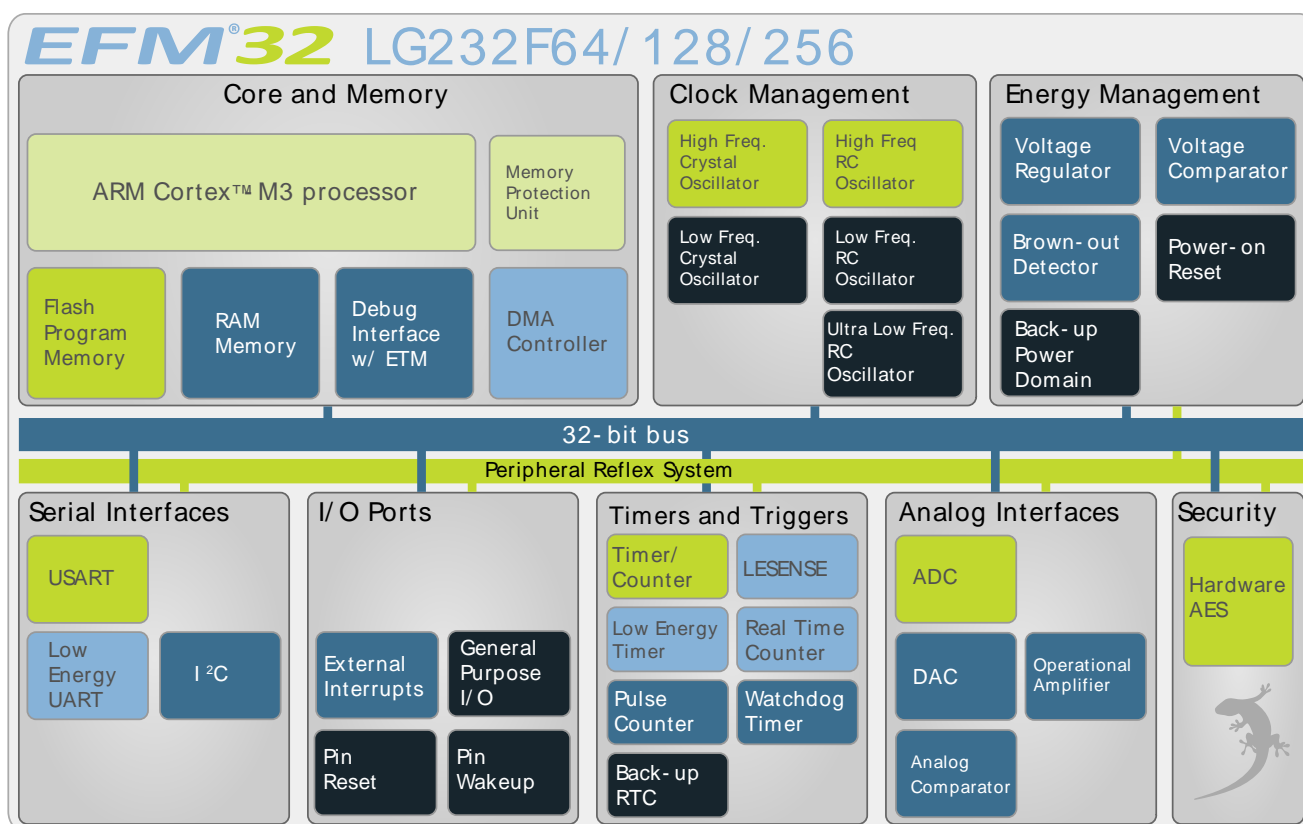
EFM®32 LG232F64/128/256

Core and Memory

ARM Cortex™ M3 processor

Memory Protection Unit

Flash Program Memory

RAM Memory

Debug Interface w/ ETM

DMA Controller

Clock Management

High Freq. Crystal Oscillator

High Freq RC Oscillator

Low Freq. Crystal Oscillator

Low Freq. RC Oscillator

Ultra Low Freq. RC Oscillator

Energy Management

Voltage Regulator

Voltage Comparator

Brown-out Detector

Power-on Reset

Back-up Power Domain

32-bit bus

Peripheral Reflex System

Serial Interfaces

USART

Low Energy UART

I²C

I/O Ports

External Interrupts

General Purpose I/O

Pin Reset

Pin Wakeup

Timers and Triggers

Timer/ Counter

LESENSE

Low Energy Timer

Real Time Counter

Pulse Counter

Watchdog Timer

Back-up RTC

Analog Interfaces

ADC

DAC

Operational Amplifier

Analog Comparator

Security

Hardware AES